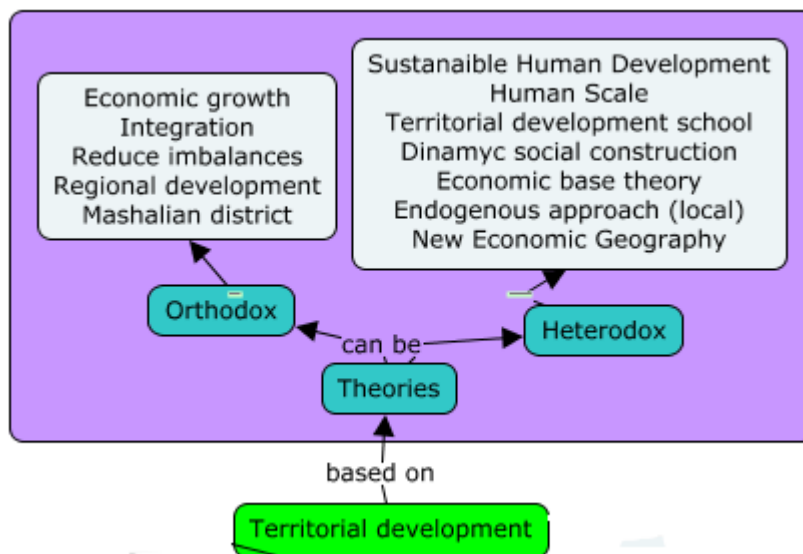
Economic growth
Integration
Reduce imbalances
Regional development
Mashalian district

Sustanaible Human Development
Human Scale
Territorial development school
Dinamyc social construction
Economic base theory
Endogenous approach (local)
New Economic Geography

Orthodox

can be

Heterodox

Theories

based on

Territorial development